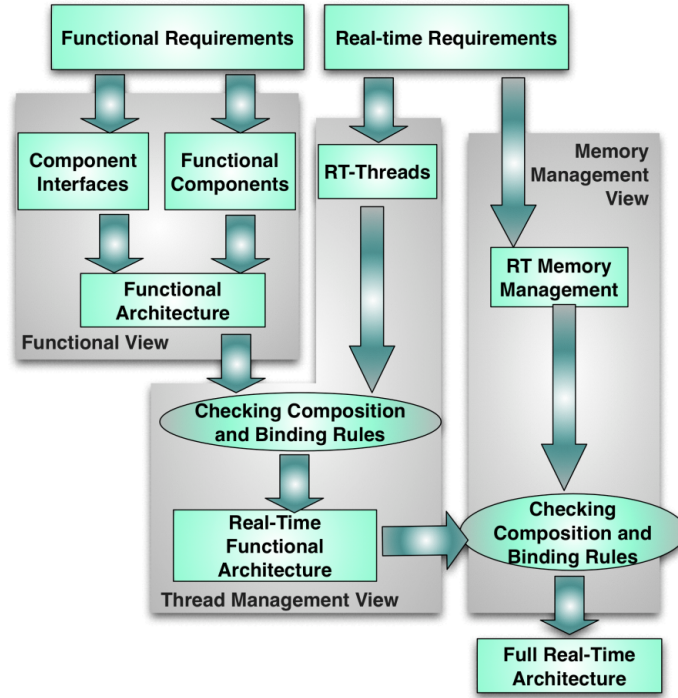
Functional Requirements

Real-time Requirements

Component Interfaces

Functional Components

RT-Threads

Memory Management View

Functional Architecture

RT Memory Management

Functional View

Checking Composition and Binding Rules

Real-Time Functional Architecture

Checking Composition and Binding Rules

Thread Management View

Full Real-Time Architecture